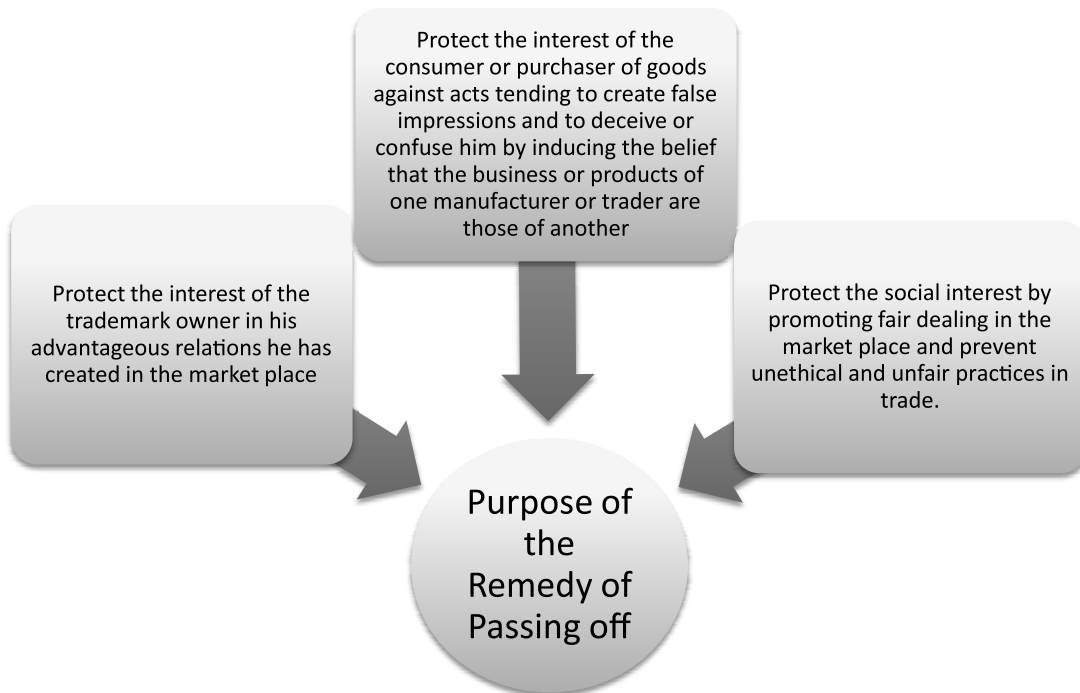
Protect the interest of the consumer or purchaser of goods against acts tending to create false impressions and to deceive or confuse him by inducing the belief that the business or products of one manufacturer or trader are those of another

Protect the interest of the trademark owner in his advantageous relations he has created in the market place

Protect the social interest by promoting fair dealing in the market place and prevent unethical and unfair practices in trade.

Purpose of the Remedy of Passing off